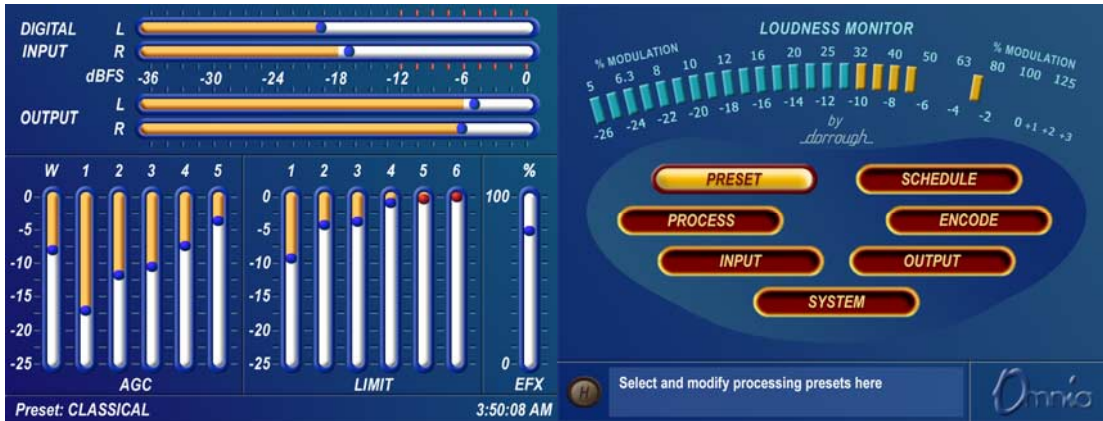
DIGITAL INPUT
L
R
dBFS -36 -30 -24 -18 -12 -6 0
OUTPUT
L
R

W 1 2 3 4 5
0
-5
-10
-15
-20
-25
AGC

1 2 3 4 5 6
0
-5
-10
-15
-20
-25
LIMIT

%
100
0
EFX

Preset: CLASSICAL
3:50:08 AM

LOUDNESS MONITOR
% MODULATION
5 6.3 8 10 12 16 20 25 32 40 50 63
% MODULATION
80 100 125
-26 -24 -22 -20 -18 -16 -14 -12 -10 -8 -6 -4 -2 0 +1 +2 +3
by dorrough

PRESET
SCHEDULE
PROCESS
ENCODE
INPUT
OUTPUT
SYSTEM

H
Select and modify processing presets here
Omnia